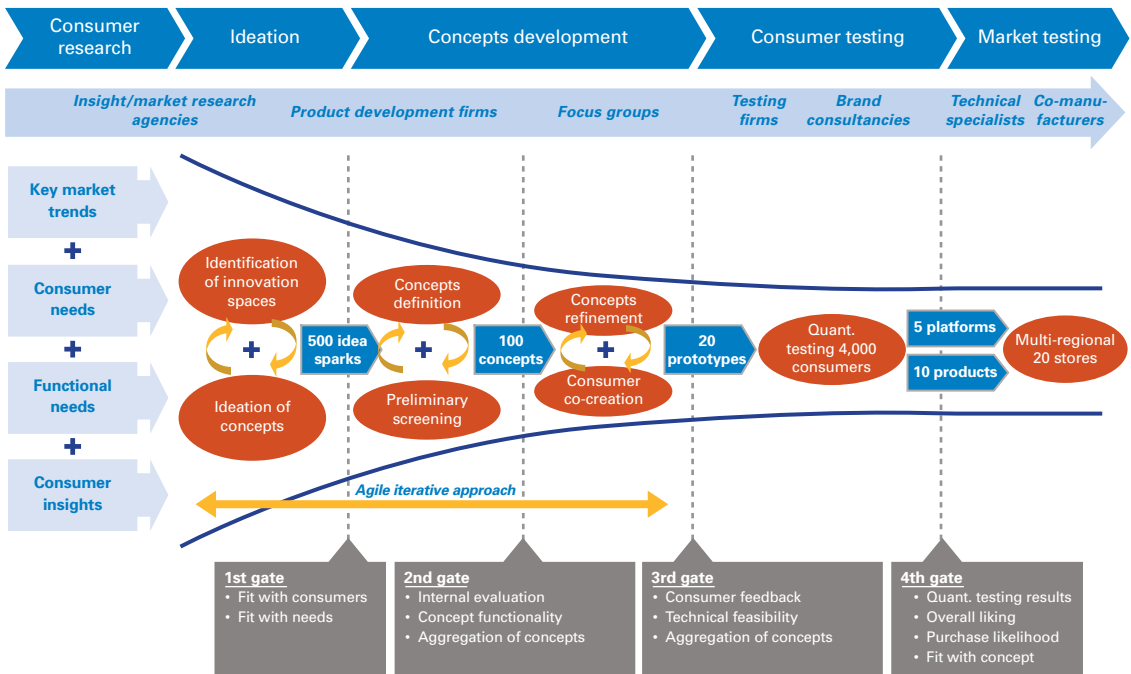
Consumer research
Ideation
Concepts development
Consumer testing
Market testing

Insight/market research agencies
Product development firms
Focus groups
Testing firms
Brand consultancies
Technical specialists
Co-manufacturers

Key market trends
+
Consumer needs
+
Functional needs
+
Consumer insights

Identification of innovation spaces
+
Ideation of concepts
500 idea sparks
Concepts definition
+
Preliminary screening
100 concepts
Concepts refinement
+
Consumer co-creation
20 prototypes
Quant. testing 4,000 consumers
5 platforms
10 products
Multi-regional 20 stores

Agile iterative approach

1st gate
• Fit with consumers
• Fit with needs

2nd gate
• Internal evaluation
• Concept functionality
• Aggregation of concepts

3rd gate
• Consumer feedback
• Technical feasibility
• Aggregation of concepts

4th gate
• Quant. testing results
• Overall liking
• Purchase likelihood
• Fit with concept